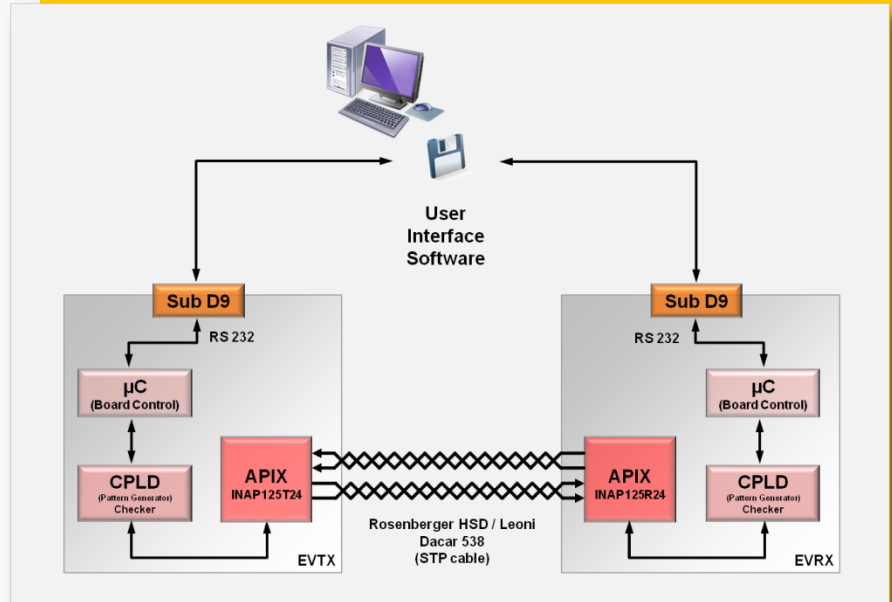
User Interface Software

Sub D9

RS 232

µC
(Board Control)

CPLD
(Pattern Generator)
Checker

APIX
INAP125T24

EVTX

Sub D9

RS 232

µC
(Board Control)

CPLD
(Pattern Generator)
Checker

APIX
INAP125R24

EVRX

Rosenberger HSD / Leoni
Dacar 538
(STP cable)